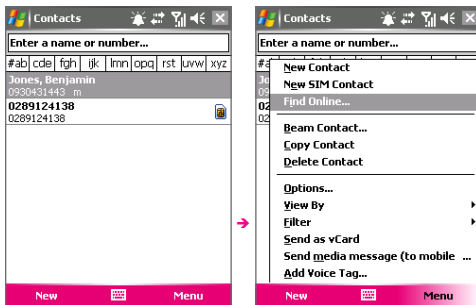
Contacts

Enter a name or number...

#ab | cde | fgh | ijk | lmn | opq | rst | uvw | xyz

Jones, Benjamin
0930431443 m

0289124138
0289124138

New Menu

Contacts

Enter a name or number...

#a

Jo
09

02
02

New Contact
New SIM Contact
Find Online...
Beam Contact...
Copy Contact
Delete Contact
Options...
View By
Filter
Send as vCard
Send media message (to mobile ...
Add Voice Tag...

New Menu